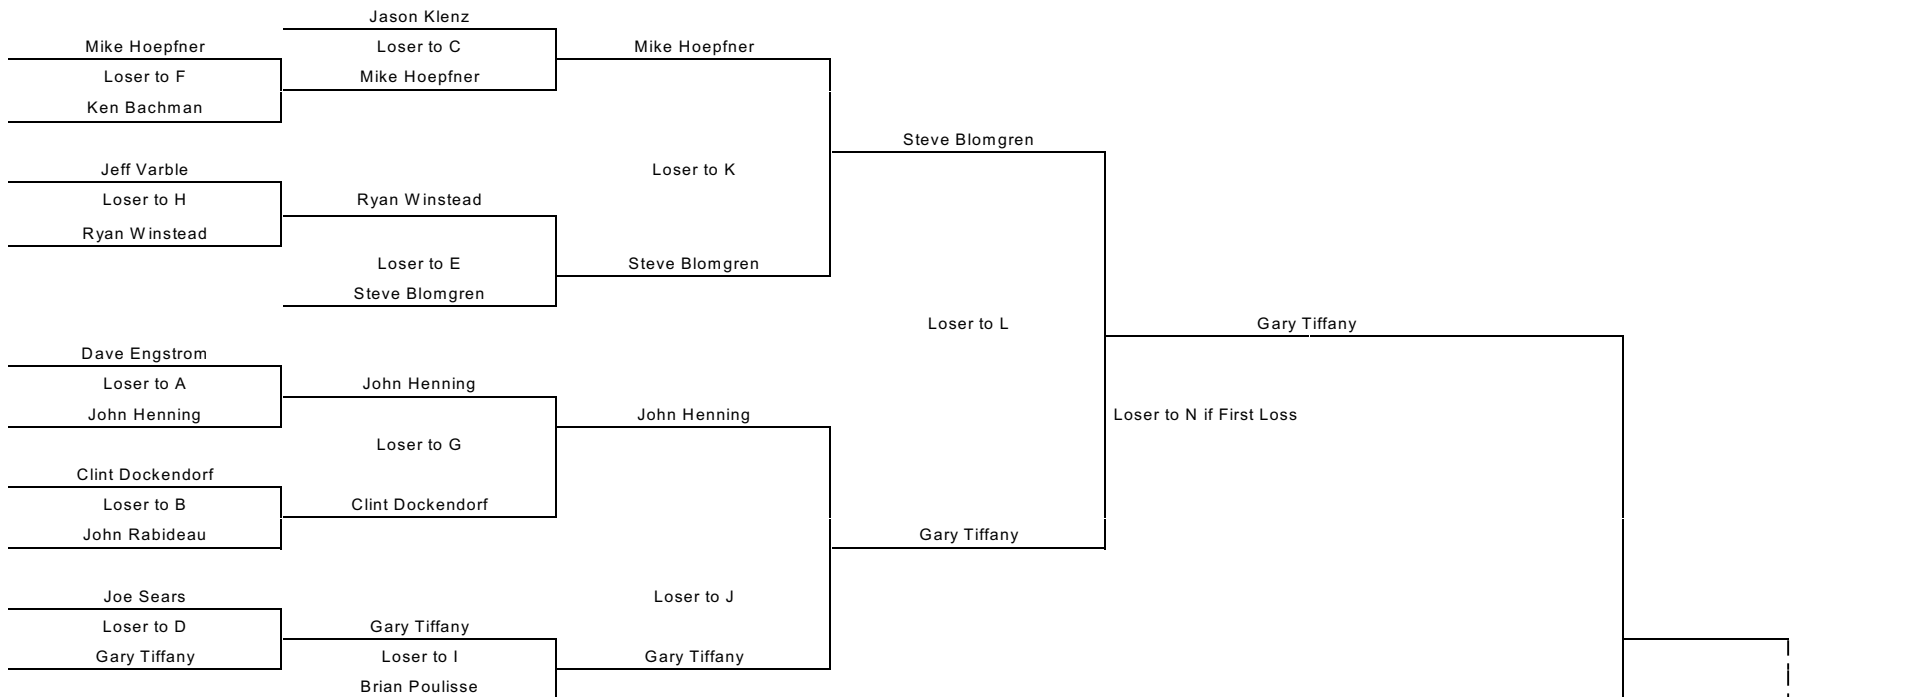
Jason Klenz
Mike Hoepfner
Loser to C
Loser to F
Mike Hoepfner
Mike Hoepfner
Ken Bachman

Steve Blomgren

Jeff Varble
Loser to K
Loser to H
Ryan Winstead
Ryan Winstead
Loser to E
Steve Blomgren
Steve Blomgren

Loser to L
Gary Tiffany

Dave Engstrom
Loser to A
John Henning
John Henning
John Henning
Loser to N if First Loss
Loser to G

Clint Dockendorf
Loser to B
Clint Dockendorf
John Rabideau
Gary Tiffany

Joe Sears
Loser to J
Loser to D
Gary Tiffany
Gary Tiffany
Loser to I
Gary Tiffany
Brian Poulisse